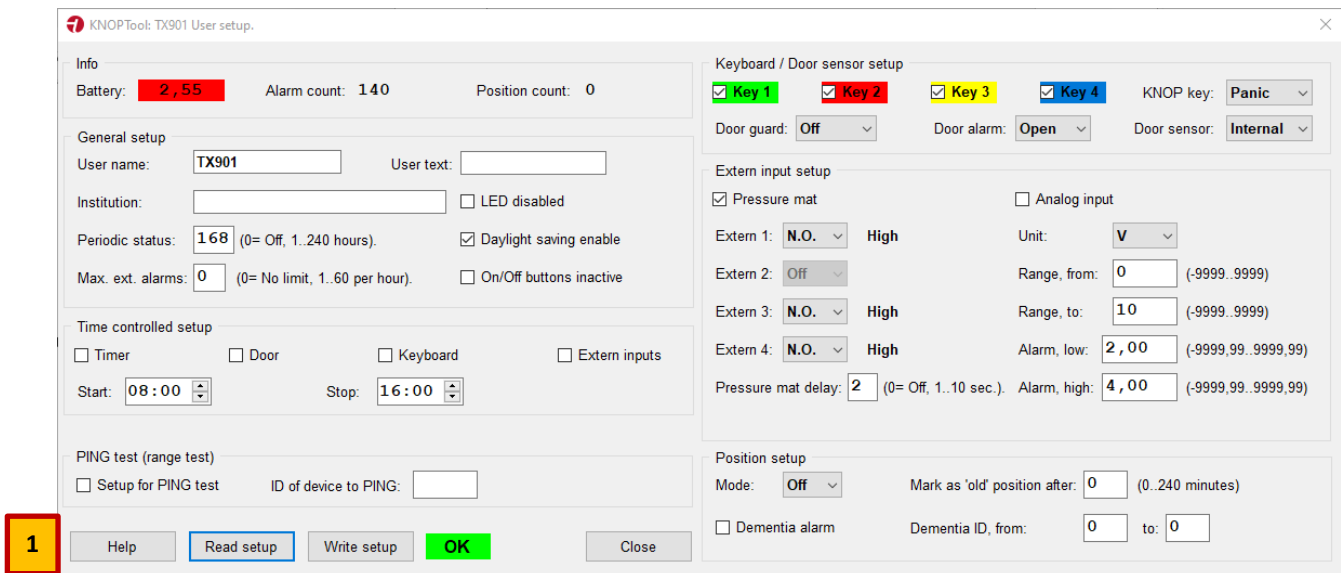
KNOPTool: TX901 User setup.

Info

Battery: 2,55 Alarm count: 140 Position count: 0

General setup

User name: TX901 User text:

Institution: LED disabled

Periodic status: 168 (0= Off, 1..240 hours). Daylight saving enable

Max. ext. alarms: 0 (0= No limit, 1..60 per hour). On/Off buttons inactive

Time controlled setup

Timer Door Keyboard Extern inputs

Start: 08:00 Stop: 16:00

PING test (range test)

Setup for PING test ID of device to PING:

1

Help Read setup Write setup OK Close

Keyboard / Door sensor setup

Key 1 Key 2 Key 3 Key 4 KNOP key: Panic

Door guard: Off Door alarm: Open Door sensor: Internal

Extern input setup

Pressure mat Analog input

Extern 1: N.O. High Unit: V

Extern 2: Off Range, from: 0 (-9999..9999)

Extern 3: N.O. High Range, to: 10 (-9999..9999)

Extern 4: N.O. High Alarm, low: 2,00 (-9999,99..9999,99)

Pressure mat delay: 2 (0= Off, 1..10 sec.). Alarm, high: 4,00 (-9999,99..9999,99)

Position setup

Mode: Off Mark as 'old' position after: 0 (0..240 minutes)

Dementia alarm Dementia ID, from: 0 to: 0